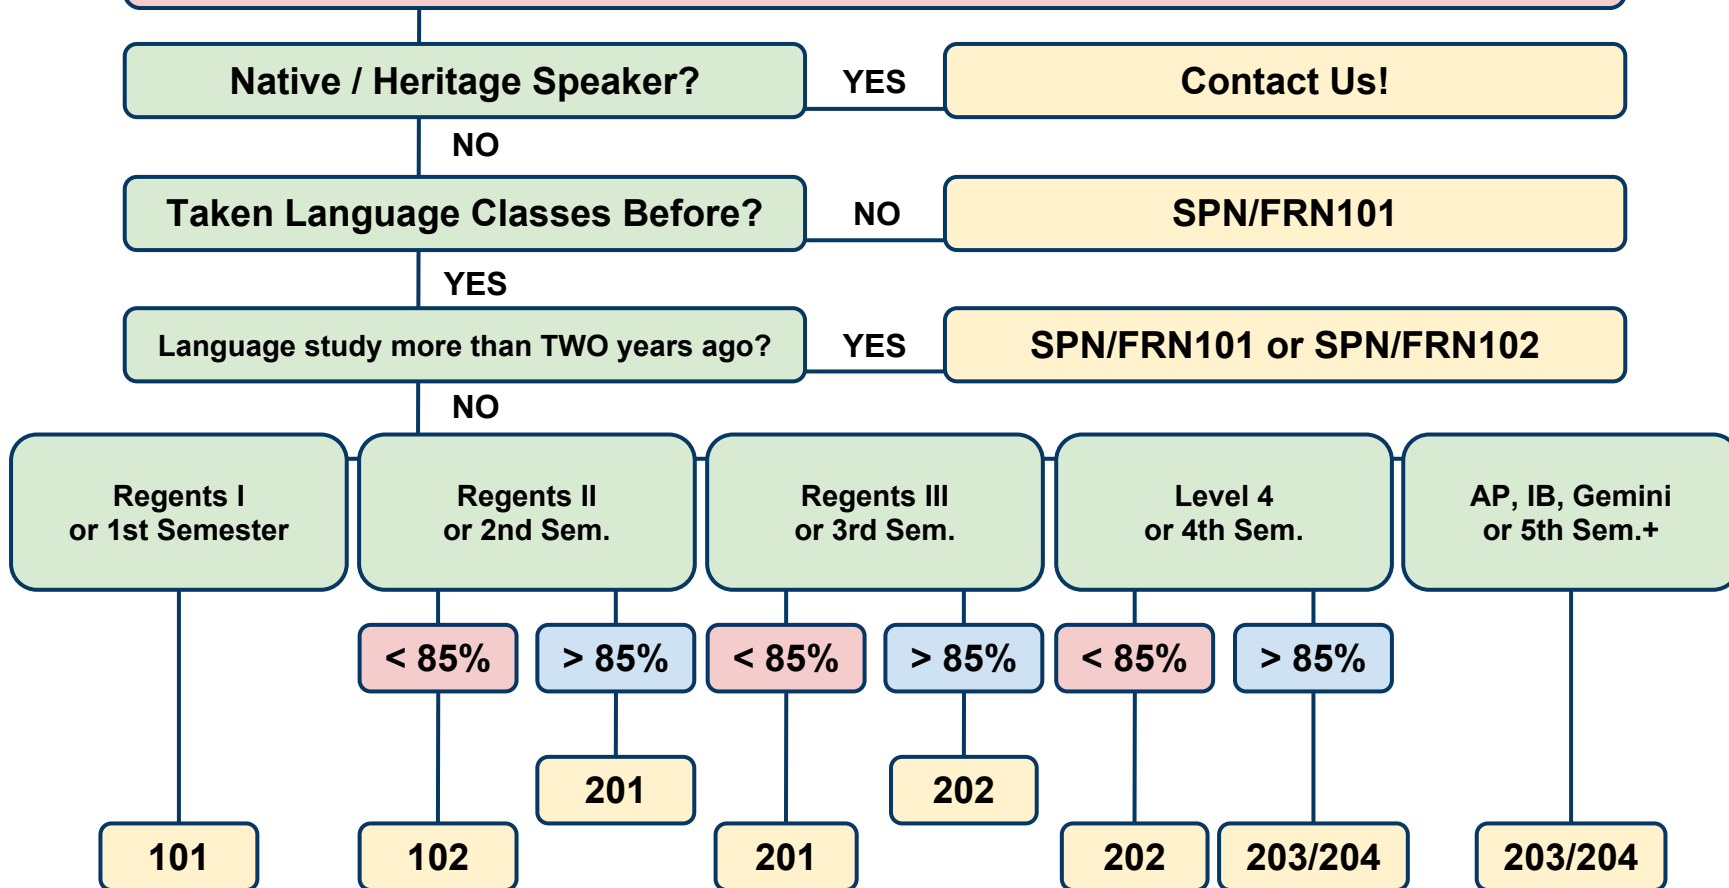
Native / Heritage Speaker?

YES

Contact Us!

NO

Taken Language Classes Before?

NO

SPN/FRN101

YES

Language study more than TWO years ago?

YES

SPN/FRN101 or SPN/FRN102

NO

Regents I
or 1st Semester

Regents II
or 2nd Sem.

Regents III
or 3rd Sem.

Level 4
or 4th Sem.

AP, IB, Gemini
or 5th Sem.+

< 85%

> 85%

< 85%

> 85%

< 85%

> 85%

201

202

101

102

201

202

203/204

203/204